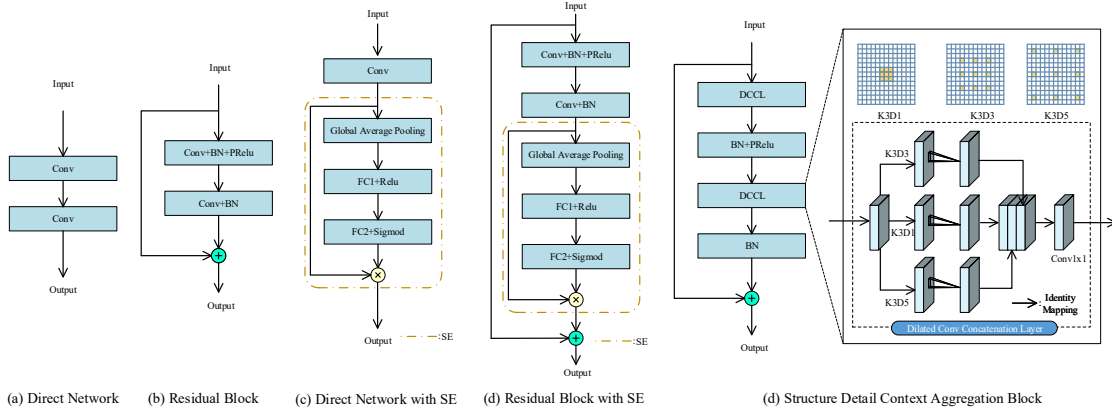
Input

Conv

Conv

Output

(a) Direct Network

Input

Conv+BN+PRelu

Conv+BN

Output

(b) Residual Block

Input

Conv

Global Average Pooling

FC1+Relu

FC2+Sigmod

Output

SE

(c) Direct Network with SE

Input

Conv+BN+PRelu

Conv+BN

Global Average Pooling

FC1+Relu

FC2+Sigmod

Output

SE

(d) Residual Block with SE

Input

DCCL

BN+PRelu

DCCL

BN

Output

K3D1

K3D3

K3D5

K3D3

K3D1

K3D5

Conv1x1

Identity Mapping

Dilated Conv Concatenation Layer

(d) Structure Detail Context Aggregation Block